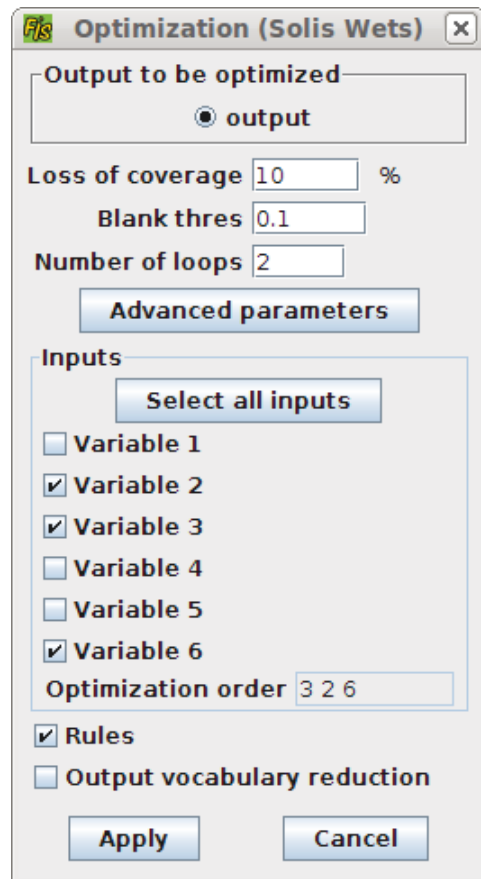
Fis Optimization (Solis Wets) ×

Output to be optimized
output

Loss of coverage 10 %
Blank thres 0.1
Number of loops 2

Advanced parameters

Inputs
Select all inputs
Variable 1
Variable 2
Variable 3
Variable 4
Variable 5
Variable 6
Optimization order 3 2 6

Rules
Output vocabulary reduction

Apply Cancel